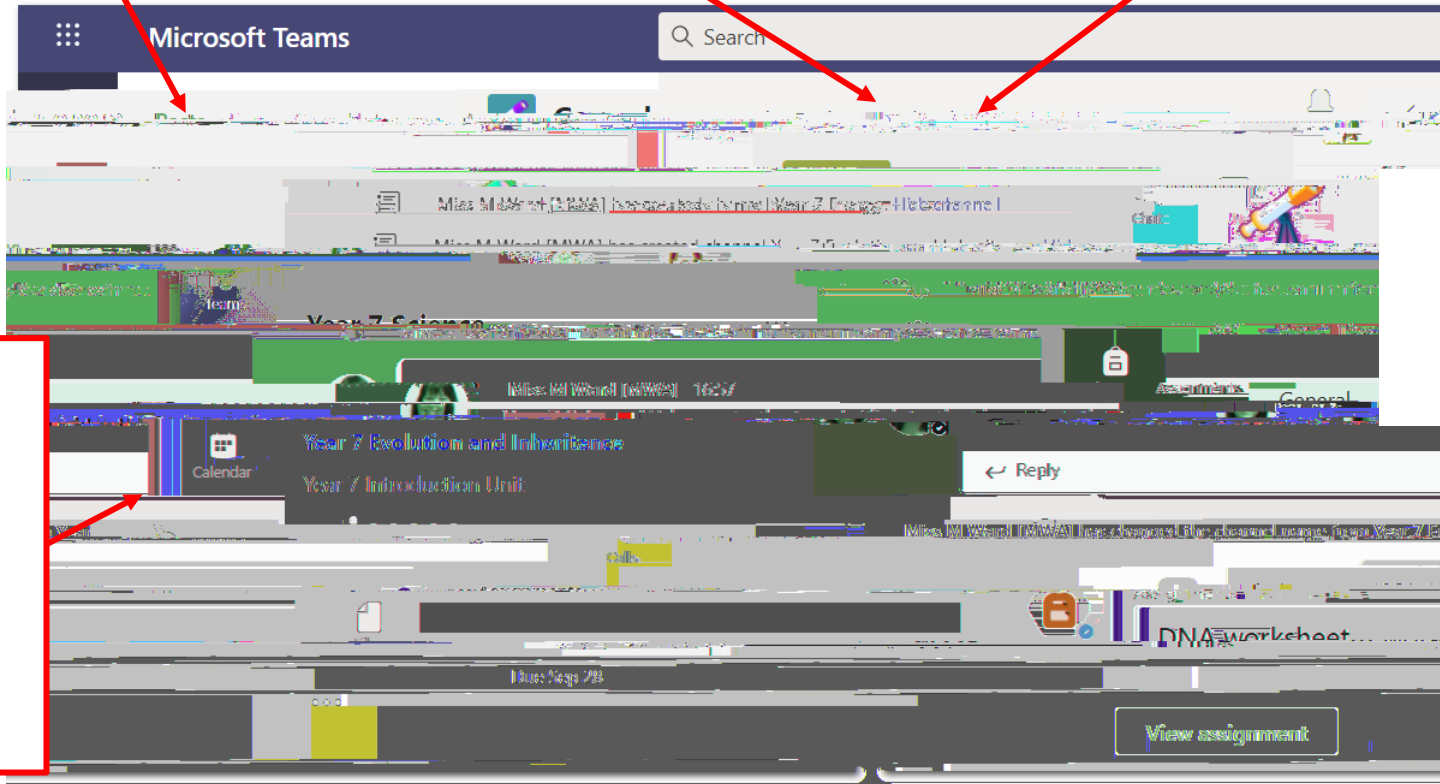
Microsoft Teams

Search

Miss M Ward [MWA] has created channel Year 7 Energy. Hide channel

Teams

Year 7 Science

Miss M Ward [MWA] 16:27

Assignments

General

Calendar

Year 7 Evolution and Inheritance

Year 7 Introduction Unit

Reply

Miss M Ward [MWA] has changed the channel name from Year 7 E

Calls

DNA worksheet

Due Sep 28

View assignment